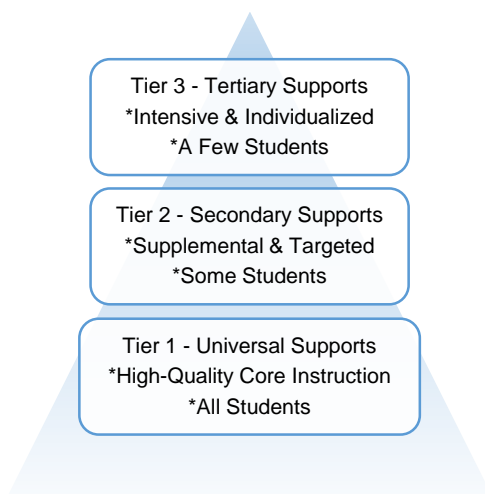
Tier 3 - Tertiary Supports
*Intensive & Individualized
*A Few Students

Tier 2 - Secondary Supports
*Supplemental & Targeted
*Some Students

Tier 1 - Universal Supports
*High-Quality Core Instruction
*All Students